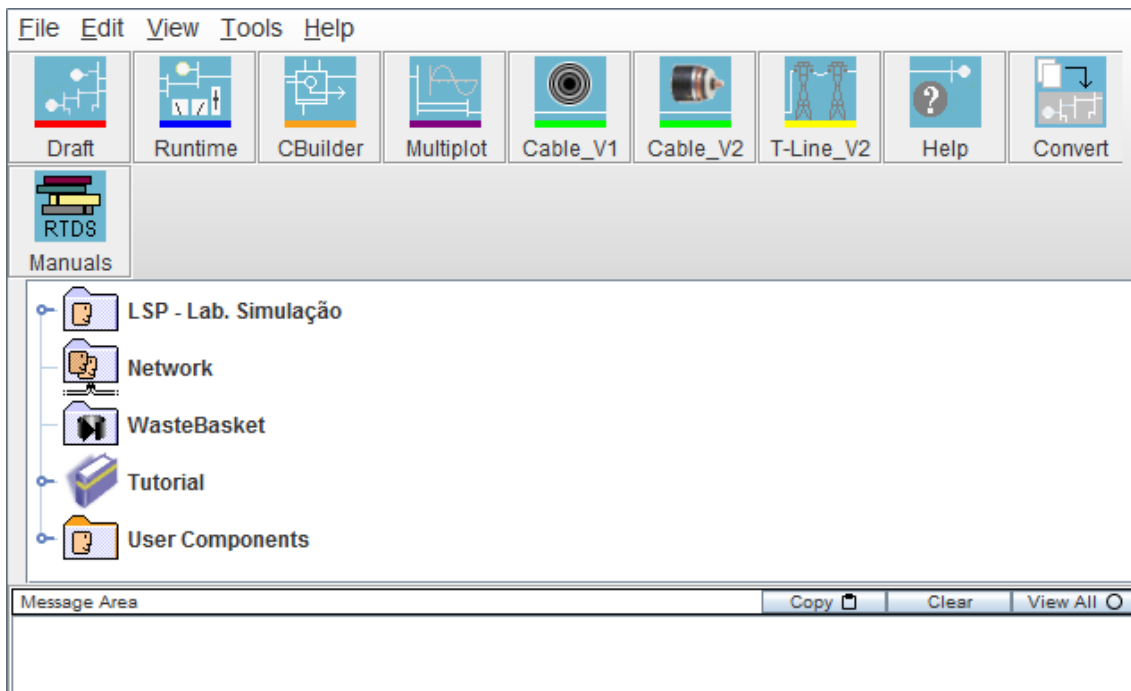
File Edit View Tools Help

Draft Runtime CBuilder Multiplot Cable_V1 Cable_V2 T-Line_V2 Help Convert

RTDS
Manuals

LSP - Lab. Simulação
Network
WasteBasket
Tutorial
User Components

Message Area
Copy
Clear
View All